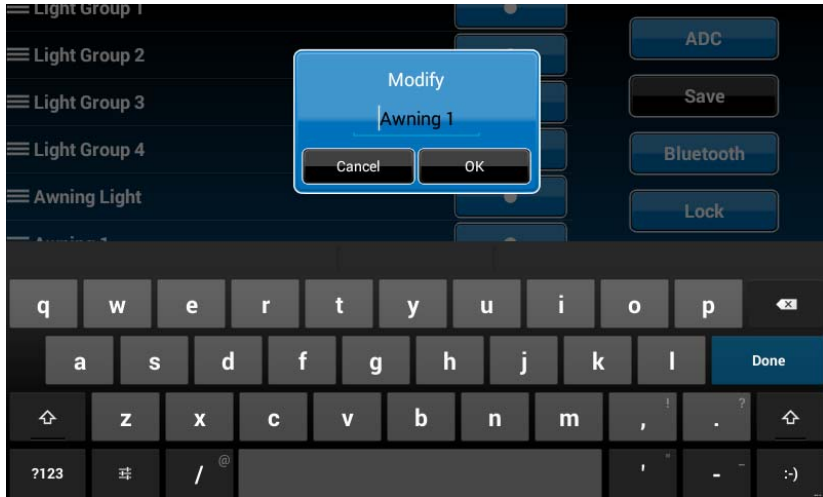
Light Group 1
Light Group 2
Light Group 3
Light Group 4
Awning Light
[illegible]

ADC
Save
Bluetooth
Lock

Modify
Awning 1
Cancel
OK

q w e r t y u i o p
a s d f g h j k l
Done
z x c v b n m , ! . ?
?123 / @ ' " - :-)